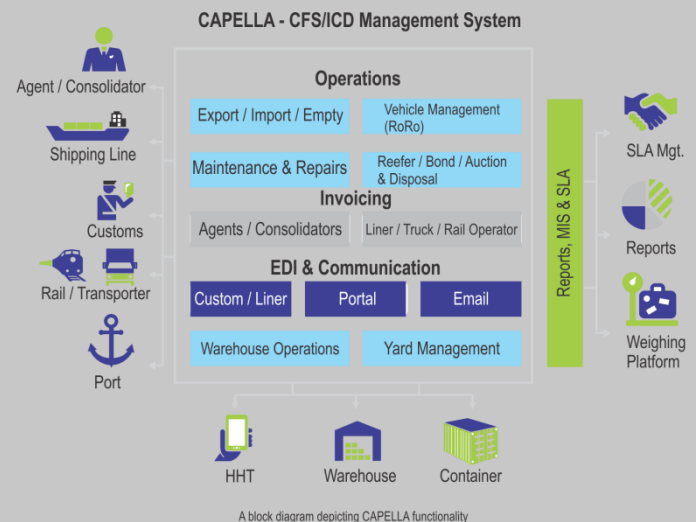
CAPELLA - CFS/ICD Management System

Agent / Consolidator

Shipping Line

Customs

Rail / Transporter

Port

Operations

Export / Import / Empty

Vehicle Management (RoRo)

Maintenance & Repairs

Reefer / Bond / Auction & Disposal

Invoicing

Agents / Consolidators

Liner / Truck / Rail Operator

EDI & Communication

Custom / Liner

Portal

Email

Warehouse Operations

Yard Management

Reports, MIS & SLA

SLA Mgt.

Reports

Weighing Platform

HHT

Warehouse

Container

A block diagram depicting CAPELLA functionality